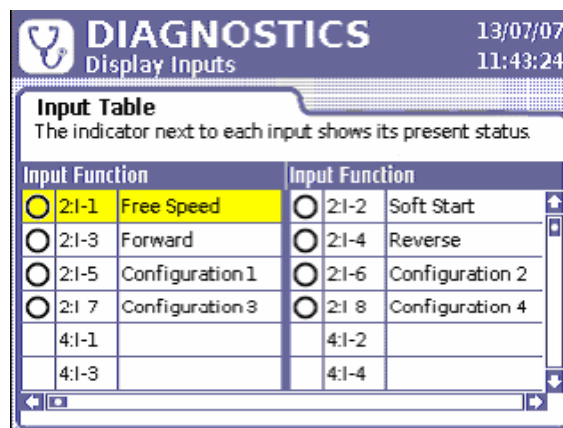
DIAGNOSTICS
Display Inputs

13/07/07
11:43:24

Input Table
The indicator next to each input shows its present status.

| | Input | Function | | Input | Function |
|---|---|---|---|---|---|
| O | 2:I-1 | Free Speed | O | 2:I-2 | Soft Start |
| O | 2:I-3 | Forward | O | 2:I-4 | Reverse |
| O | 2:I-5 | Configuration 1 | O | 2:I-6 | Configuration 2 |
| O | 2:I 7 | Configuration 3 | O | 2:I 8 | Configuration 4 |
| | 4:I-1 | | | 4:I-2 | |
| | 4:I-3 | | | 4:I-4 | |